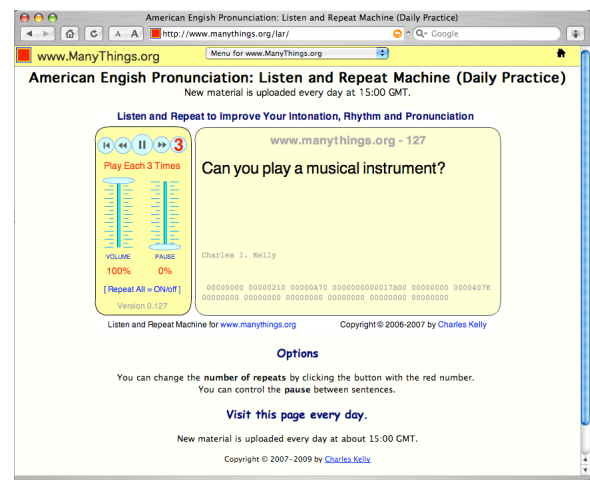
American English Pronunciation: Listen and Repeat Machine (Daily Practice)

A A

http://www.manythings.org/lar/

Q- Google

www.ManyThings.org

Menu for www.ManyThings.org

American English Pronunciation: Listen and Repeat Machine (Daily Practice)
New material is uploaded every day at 15:00 GMT.

Listen and Repeat to Improve Your Intonation, Rhythm and Pronunciation

3

Play Each 3 Times

VOLUME PAUSE
100% 0%

[ Repeat All = ON/off ]

Version 0.127

www.manythings.org - 127

Can you play a musical instrument?

Charles I. Kelly

00000000 00000210 00000A70 0000000000017B00 00000000 0000407E 00000000 00000000 00000000 00000000 00000000 00000000

Listen and Repeat Machine for www.manythings.org

Copyright © 2006-2007 by Charles Kelly

Options

You can change the number of repeats by clicking the button with the red number.
You can control the pause between sentences.

Visit this page every day.

New material is uploaded every day at about 15:00 GMT.

Copyright © 2007-2009 by Charles Kelly